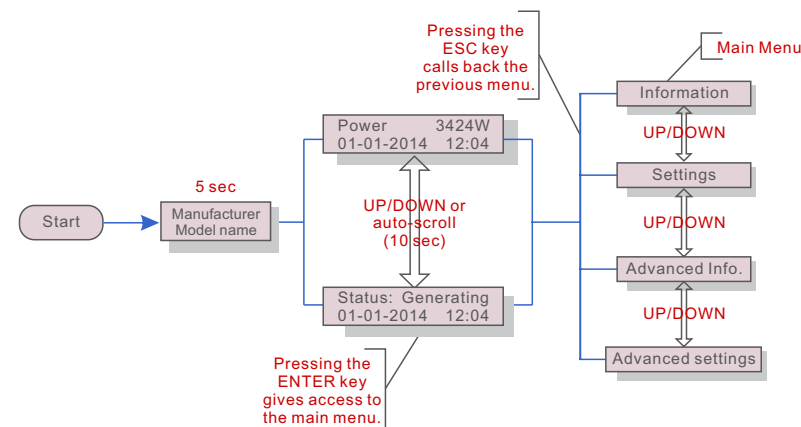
Start

5 sec

Manufacturer
Model name

Power 3424W
01-01-2014 12:04

UP/DOWN or auto-scroll (10 sec)

Status: Generating
01-01-2014 12:04

Pressing the ENTER key gives access to the main menu.

Pressing the ESC key calls back the previous menu.

Main Menu

Information

UP/DOWN

Settings

UP/DOWN

Advanced Info.

UP/DOWN

Advanced settings